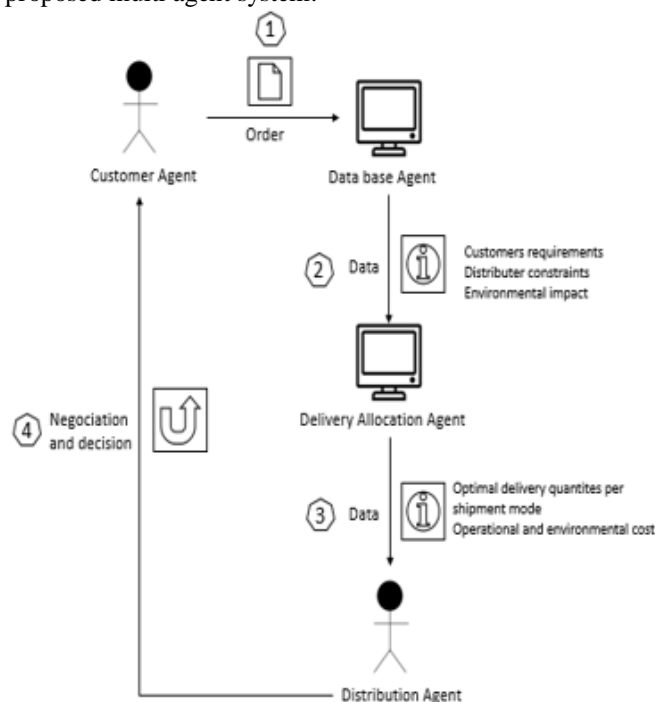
proposed multi-agent system.

1

Order

Customer Agent

Data base Agent

2 Data

Customers requirements
Distributer constraints
Environmental impact

Delivery Allocation Agent

4 Negociation and decision

3 Data

Optimal delivery quantites per shipment mode
Operational and environmental cost

Distribution Agent